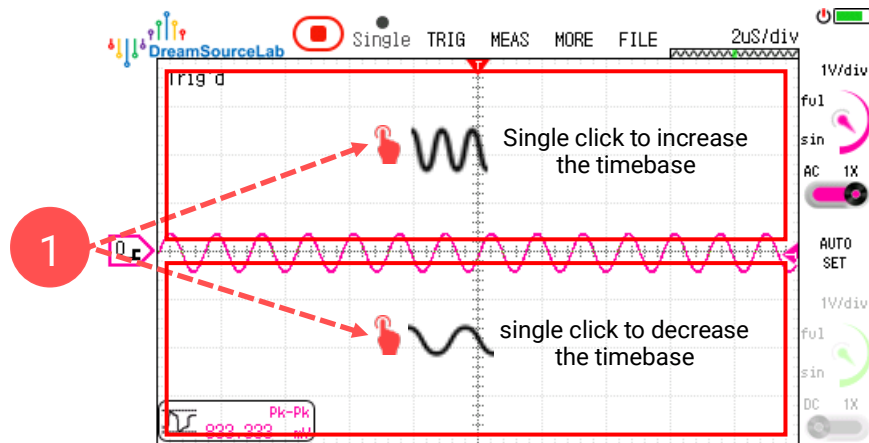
DreamSourceLab

Single TRIG MEAS MORE FILE 2uS/div

Trig'd

1V/div
ful
sin
AC 1X

Single click to increase the timebase

1

0

AUTO SET

1V/div
ful
sin
DC 1X

single click to decrease the timebase

Pk-Pk
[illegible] mV